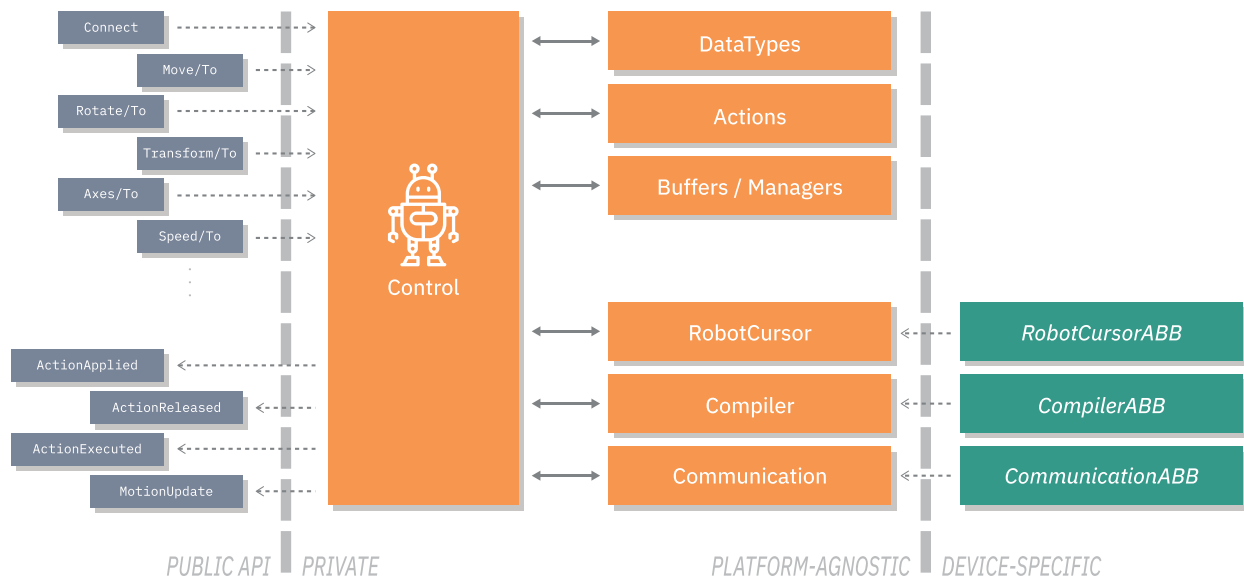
Connect
Move/To
Rotate/To
Transform/To
Axes/To
Speed/To

ActionApplied
ActionReleased
ActionExecuted
MotionUpdate

Control

DataTypes
Actions
Buffers / Managers
RobotCursor
Compiler
Communication

RobotCursorABB
CompilerABB
CommunicationABB

PUBLIC API
PRIVATE
PLATFORM-AGNOSTIC
DEVICE-SPECIFIC